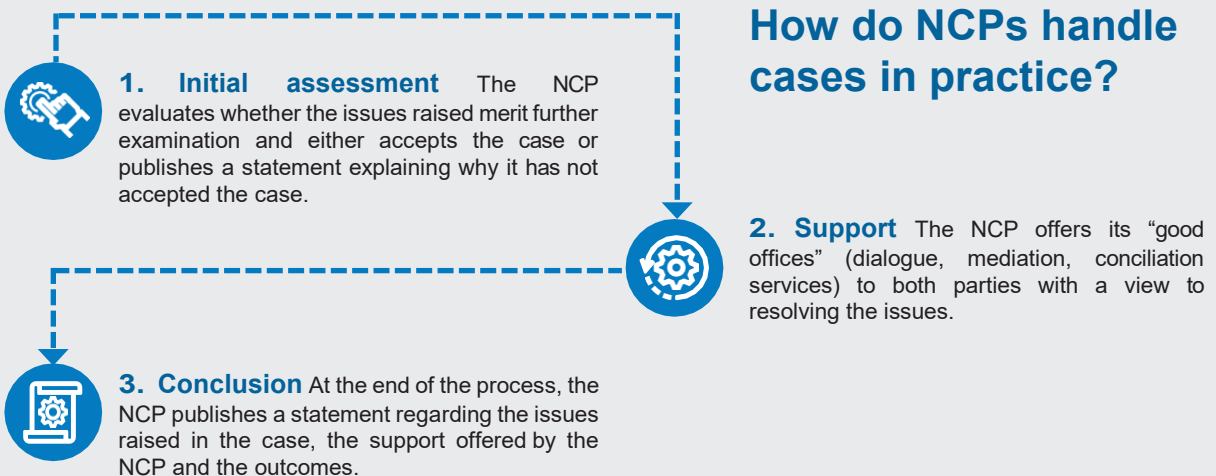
How do NCPs handle cases in practice?

1. Initial assessment The NCP evaluates whether the issues raised merit further examination and either accepts the case or publishes a statement explaining why it has not accepted the case.

2. Support The NCP offers its “good offices” (dialogue, mediation, conciliation services) to both parties with a view to resolving the issues.

3. Conclusion At the end of the process, the NCP publishes a statement regarding the issues raised in the case, the support offered by the NCP and the outcomes.